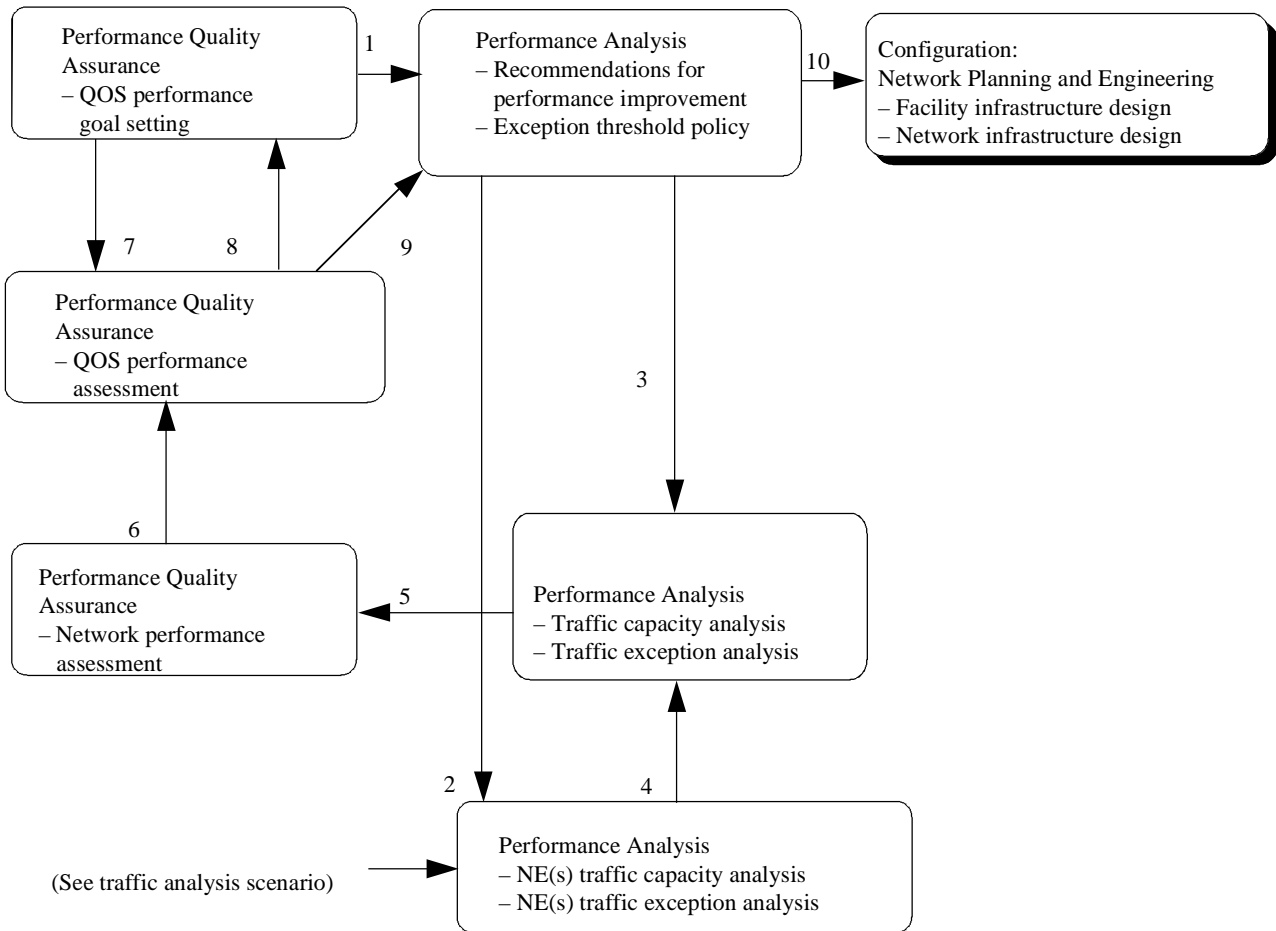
Performance Quality Assurance
– QOS performance goal setting

1

Performance Analysis
– Recommendations for performance improvement
– Exception threshold policy

10

Configuration:
Network Planning and Engineering
– Facility infrastructure design
– Network infrastructure design

7

8

9

Performance Quality Assurance
– QOS performance assessment

3

6

Performance Quality Assurance
– Network performance assessment

5

Performance Analysis
– Traffic capacity analysis
– Traffic exception analysis

2

4

(See traffic analysis scenario)

Performance Analysis
– NE(s) traffic capacity analysis
– NE(s) traffic exception analysis